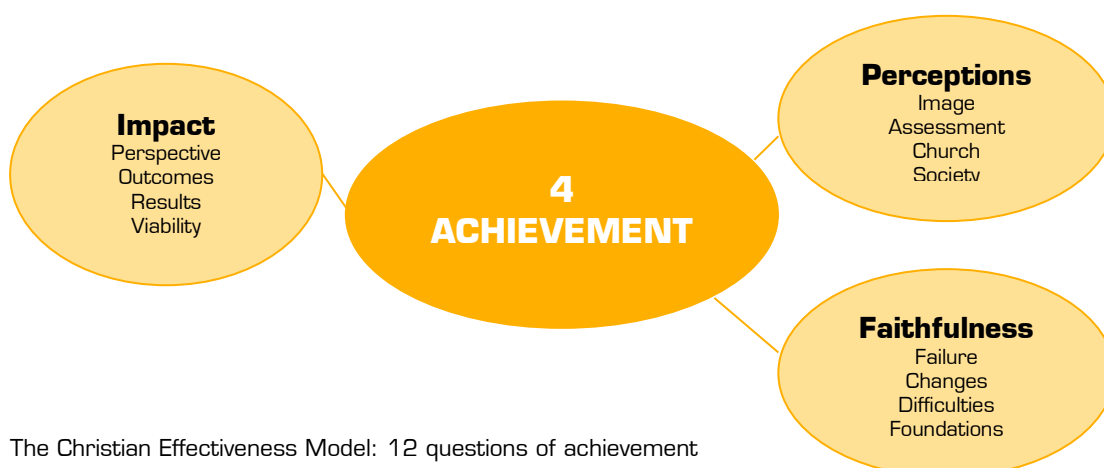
Impact
Perspective
Outcomes
Results
Viability

4
ACHIEVEMENT

Perceptions
Image
Assessment
Church
Society

Faithfulness
Failure
Changes
Difficulties
Foundations

The Christian Effectiveness Model: 12 questions of achievement